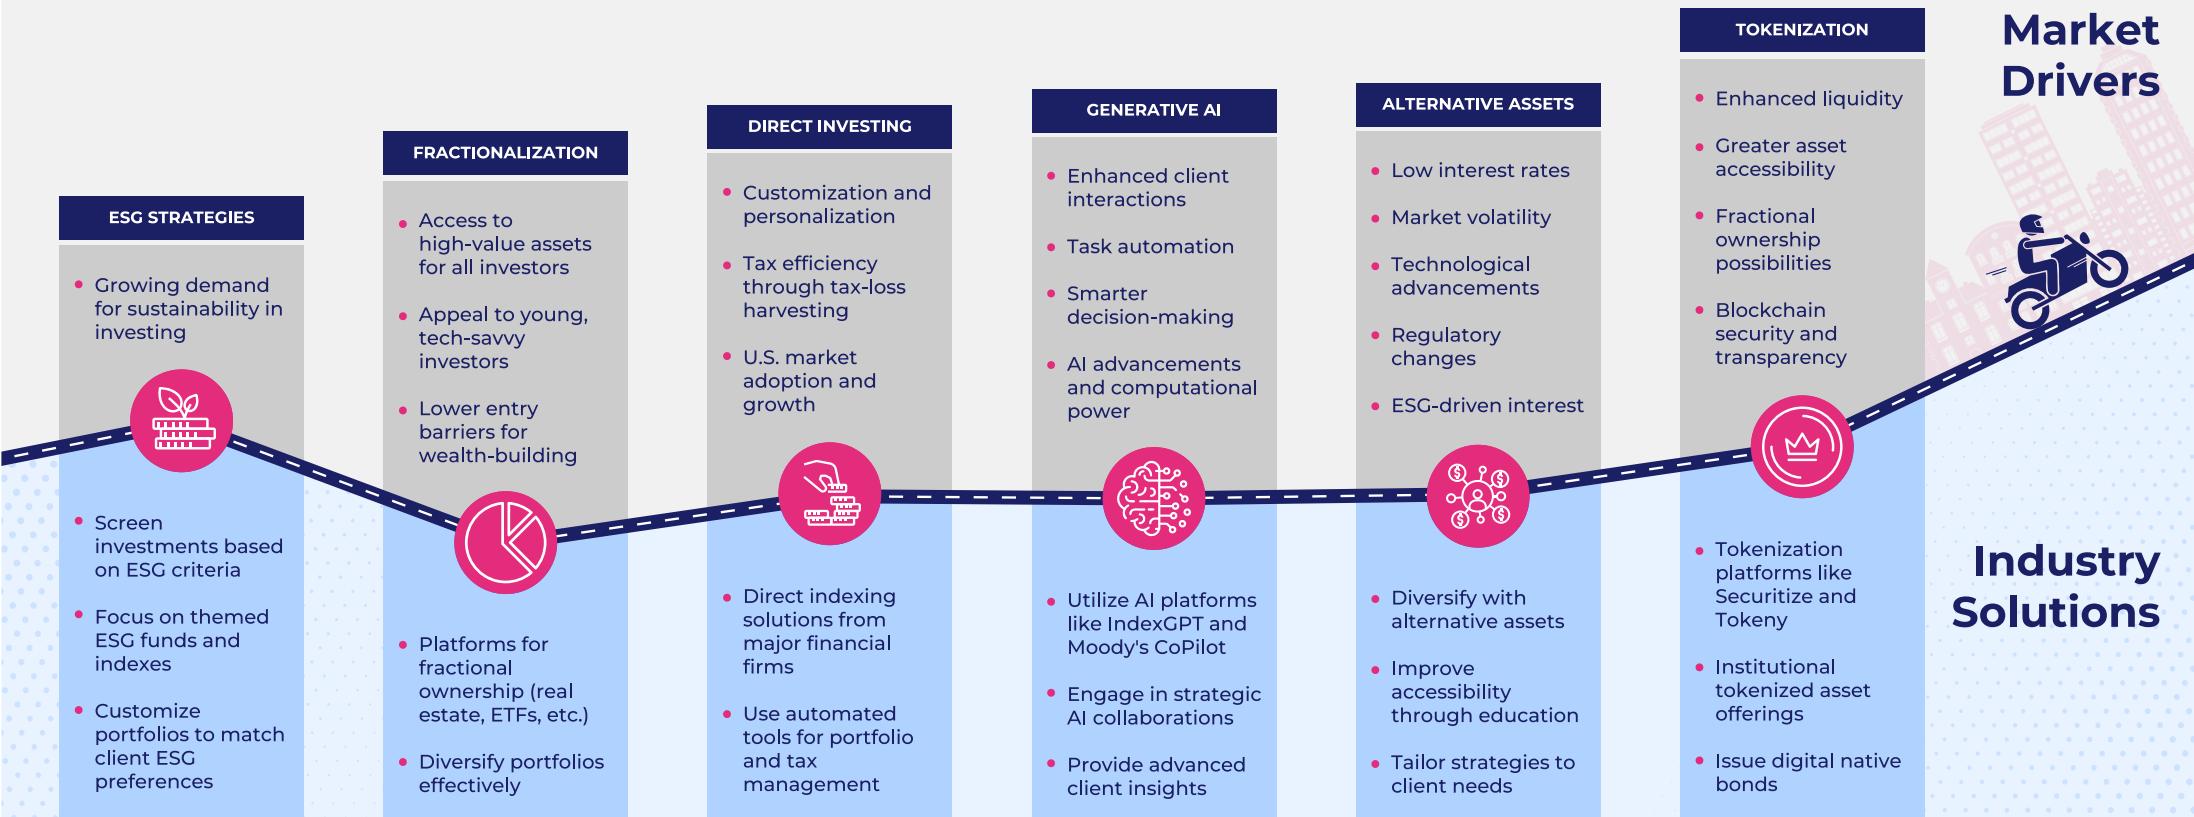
Market Drivers

Industry Solutions

ESG STRATEGIES

• Growing demand for sustainability in investing

• Screen investments based on ESG criteria
• Focus on themed ESG funds and indexes
• Customize portfolios to match client ESG preferences

FRACTIONALIZATION

• Access to high-value assets for all investors
• Appeal to young, tech-savvy investors
• Lower entry barriers for wealth-building

• Platforms for fractional ownership (real estate, ETFs, etc.)
• Diversify portfolios effectively

DIRECT INVESTING

• Customization and personalization
• Tax efficiency through tax-loss harvesting
• U.S. market adoption and growth

• Direct indexing solutions from major financial firms
• Use automated tools for portfolio and tax management

GENERATIVE AI

• Enhanced client interactions
• Task automation
• Smarter decision-making
• AI advancements and computational power

• Utilize AI platforms like IndexGPT and Moody's CoPilot
• Engage in strategic AI collaborations
• Provide advanced client insights

ALTERNATIVE ASSETS

• Low interest rates
• Market volatility
• Technological advancements
• Regulatory changes
• ESG-driven interest

• Diversify with alternative assets
• Improve accessibility through education
• Tailor strategies to client needs

TOKENIZATION

• Enhanced liquidity
• Greater asset accessibility
• Fractional ownership possibilities
• Blockchain security and transparency

• Tokenization platforms like Securitize and Tokeny
• Institutional tokenized asset offerings
• Issue digital native bonds